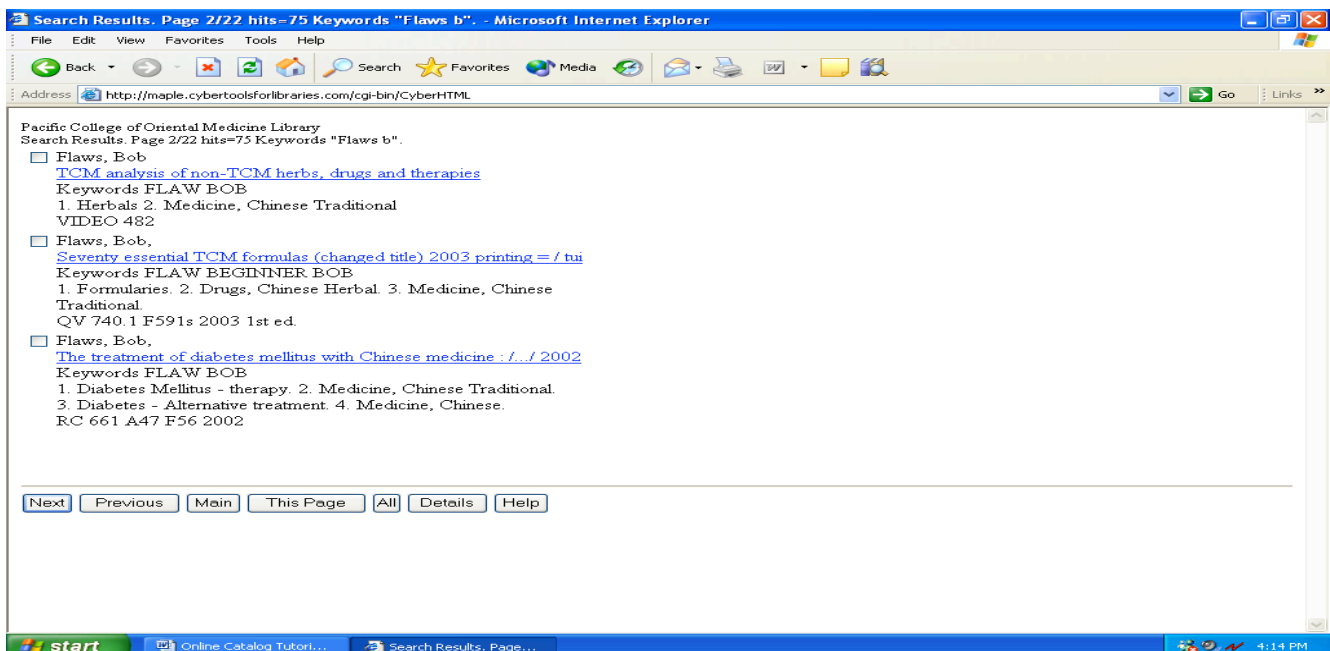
Search Results. Page 2/22 hits=75 Keywords "Flaws b". - Microsoft Internet Explorer

File Edit View Favorites Tools Help

Back Search Favorites Media

Address http://maple.cybertoolsforlibraries.com/cgi-bin/CyberHTML Go Links

Pacific College of Oriental Medicine Library
Search Results. Page 2/22 hits=75 Keywords "Flaws b".

Flaws, Bob
TCM analysis of non-TCM herbs, drugs and therapies
Keywords FLAW BOB
1. Herbals 2. Medicine, Chinese Traditional
VIDEO 482

Flaws, Bob,
Seventy essential TCM formulas (changed title) 2003 printing = / tui
Keywords FLAW BEGINNER BOB
1. Formularies. 2. Drugs, Chinese Herbal. 3. Medicine, Chinese Traditional.
QV 740.1 F591s 2003 1st ed.

Flaws, Bob,
The treatment of diabetes mellitus with Chinese medicine : /.../ 2002
Keywords FLAW BOB
1. Diabetes Mellitus - therapy. 2. Medicine, Chinese Traditional.
3. Diabetes - Alternative treatment. 4. Medicine, Chinese.
RC 661 A47 F56 2002

Next Previous Main This Page All Details Help

start Online Catalog Tutori... Search Results. Page... 4:14 PM